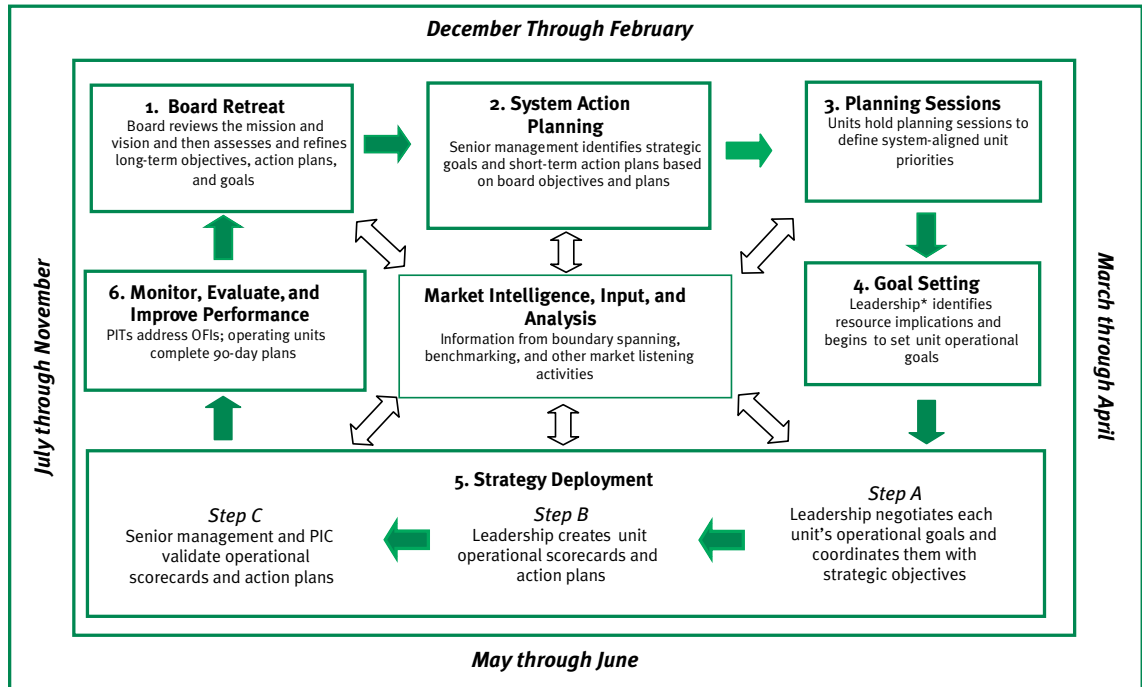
December Through February

1. Board Retreat
Board reviews the mission and vision and then assesses and refines long-term objectives, action plans, and goals

2. System Action Planning
Senior management identifies strategic goals and short-term action plans based on board objectives and plans

3. Planning Sessions
Units hold planning sessions to define system-aligned unit priorities

March through April

4. Goal Setting
Leadership* identifies resource implications and begins to set unit operational goals

Market Intelligence, Input, and Analysis
Information from boundary spanning, benchmarking, and other market listening activities

6. Monitor, Evaluate, and Improve Performance
PITs address OFIs; operating units complete 90-day plans

July through November

5. Strategy Deployment

Step A
Leadership negotiates each unit's operational goals and coordinates them with strategic objectives

Step B
Leadership creates unit operational scorecards and action plans

Step C
Senior management and PIC validate operational scorecards and action plans

May through June